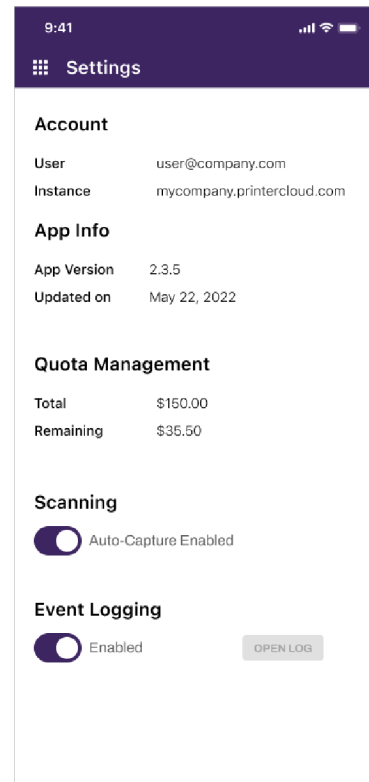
9:41

Settings

Account

User user@company.com

Instance mycompany.printercloud.com

App Info

App Version 2.3.5

Updated on May 22, 2022

Quota Management

Total \$150.00

Remaining \$35.50

Scanning

Auto-Capture Enabled

Event Logging

Enabled

OPEN LOG